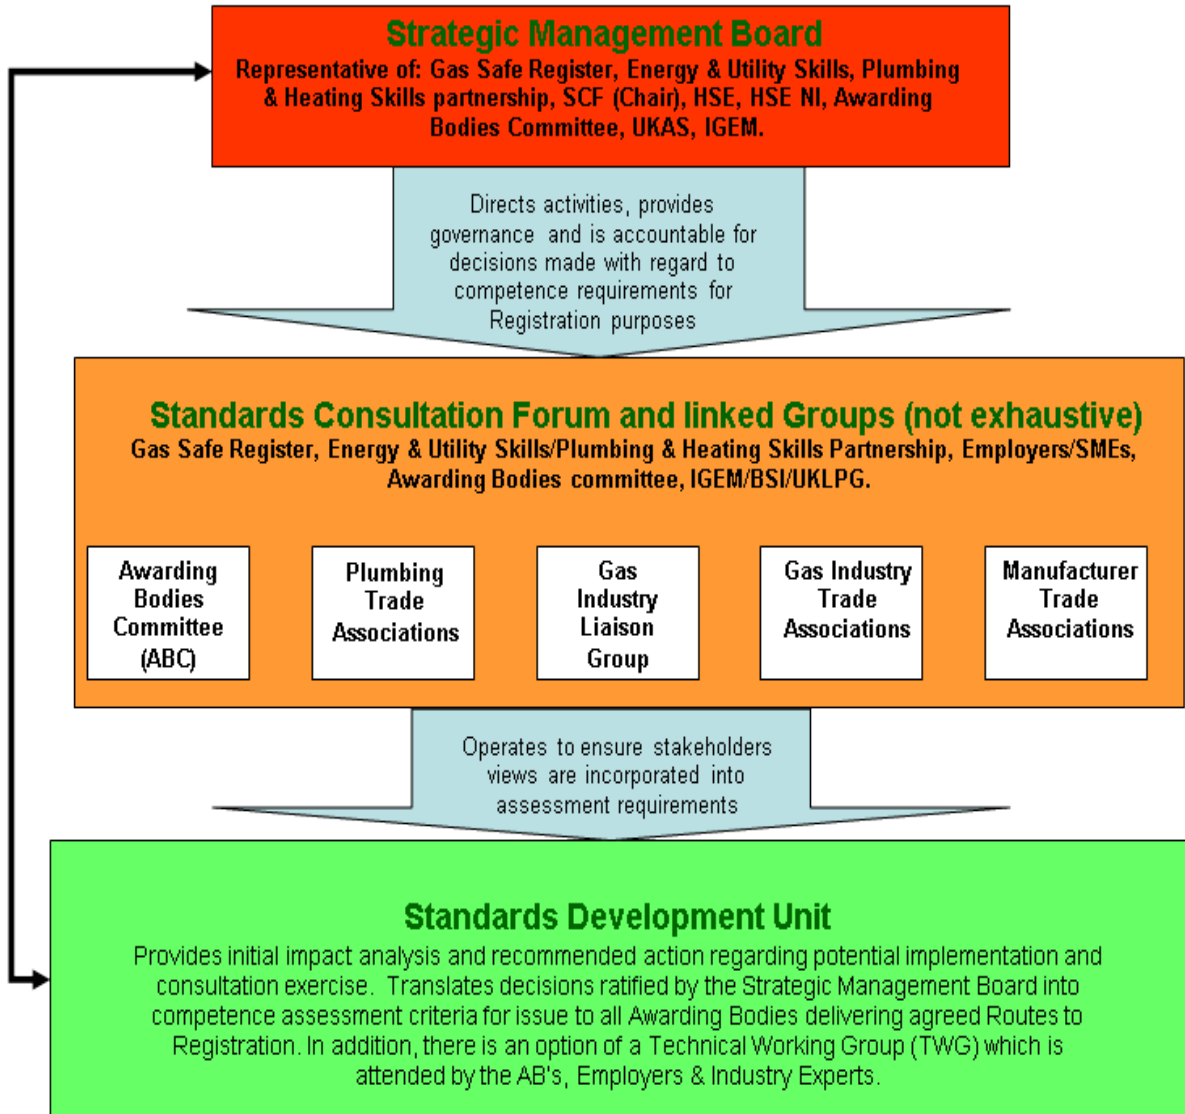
Strategic Management Board

Representative of: Gas Safe Register, Energy & Utility Skills, Plumbing & Heating Skills partnership, SCF (Chair), HSE, HSE NI, Awarding Bodies Committee, UKAS, IGEM.

Directs activities, provides governance and is accountable for decisions made with regard to competence requirements for Registration purposes

Standards Consultation Forum and linked Groups (not exhaustive)

Gas Safe Register, Energy & Utility Skills/Plumbing & Heating Skills Partnership, Employers/SMEs, Awarding Bodies committee, IGEM/BSI/UKLPG.

Awarding Bodies Committee (ABC)

Plumbing Trade Associations

Gas Industry Liaison Group

Gas Industry Trade Associations

Manufacturer Trade Associations

Operates to ensure stakeholders views are incorporated into assessment requirements

Standards Development Unit

Provides initial impact analysis and recommended action regarding potential implementation and consultation exercise. Translates decisions ratified by the Strategic Management Board into competence assessment criteria for issue to all Awarding Bodies delivering agreed Routes to Registration. In addition, there is an option of a Technical Working Group (TWG) which is attended by the AB's, Employers & Industry Experts.